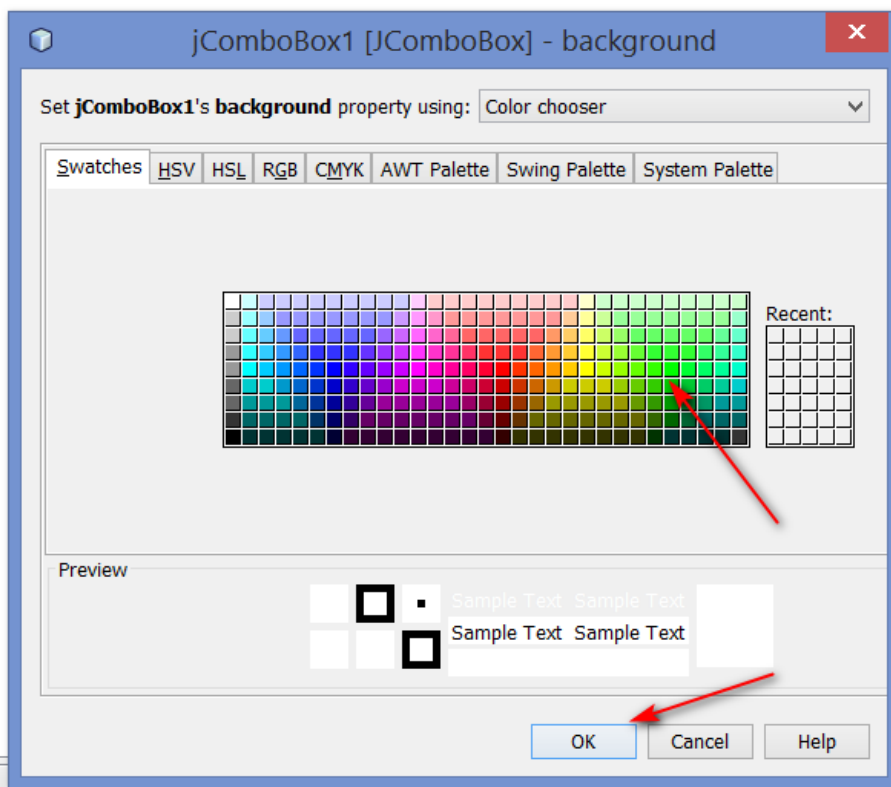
jComboBox1 [JComboBox] - background

Set **jComboBox1**'s **background** property using: Color chooser

Swatches | HSV | HSL | RGB | CMYK | AWT Palette | Swing Palette | System Palette

Recent:

Preview

Sample Text Sample Text
Sample Text Sample Text

OK | Cancel | Help